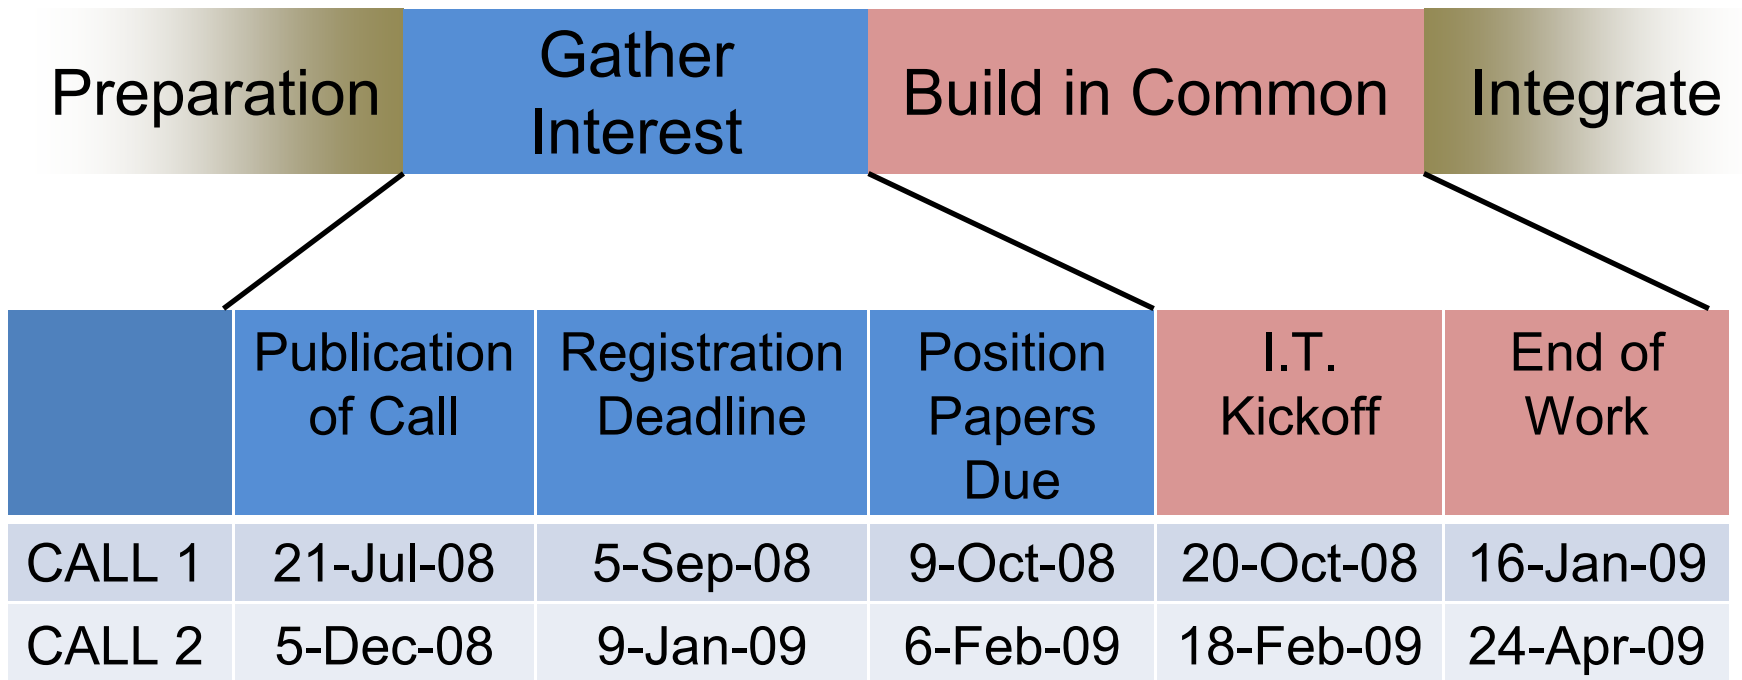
Preparation | Gather Interest | Build in Common | Integrate

| | Publication of Call | Registration Deadline | Position Papers Due | I.T. Kickoff | End of Work |
|---|---|---|---|---|---|
| CALL 1 | 21-Jul-08 | 5-Sep-08 | 9-Oct-08 | 20-Oct-08 | 16-Jan-09 |
| CALL 2 | 5-Dec-08 | 9-Jan-09 | 6-Feb-09 | 18-Feb-09 | 24-Apr-09 |